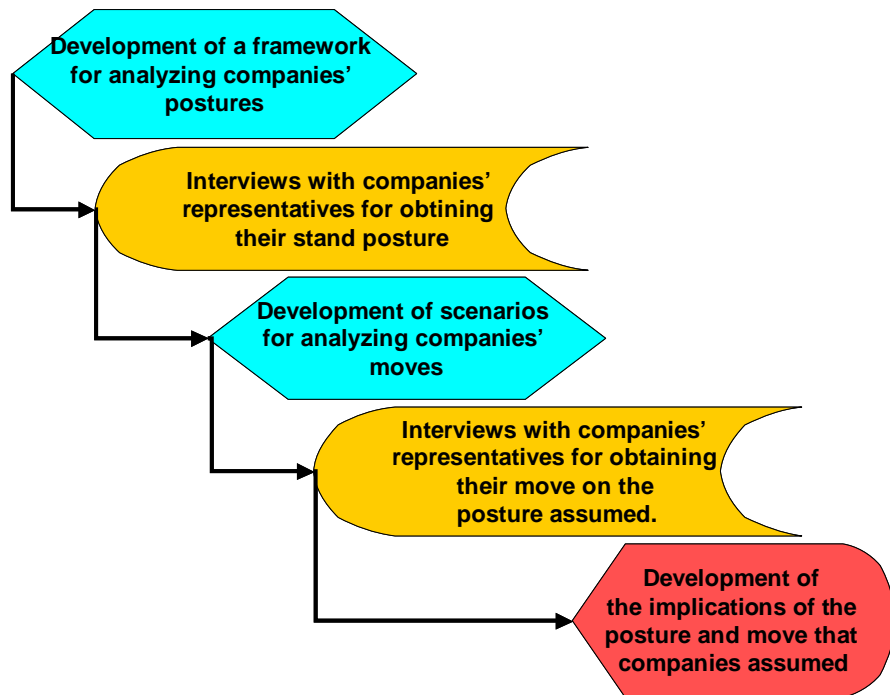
Development of a framework for analyzing companies' postures

Interviews with companies' representatives for obtining their stand posture

Development of scenarios for analyzing companies' moves

Interviews with companies' representatives for obtaining their move on the posture assumed.

Development of the implications of the posture and move that companies assumed